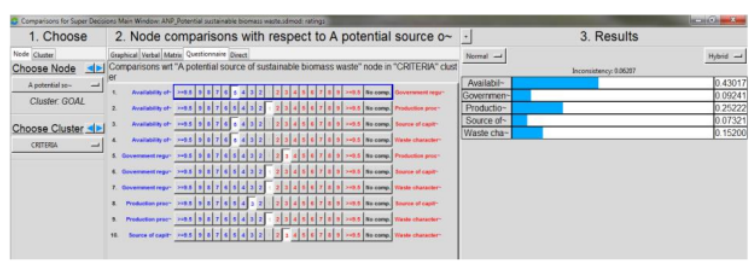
Comparisons for Super Decisions Main Window: ANP_Potential sustainable biomass waste.sdmod: ratings

1. Choose

Node | Cluster

Choose Node

A potential so~

Cluster: GOAL

Choose Cluster

CRITERIA

2. Node comparisons with respect to A potential source o~

Graphical | Verbal | Matrix | Questionnaire | Direct

Comparisons wrt "A potential source of sustainable biomass waste" node in "CRITERIA" cluster

| | | | | | | | | | | | | | | | | | | | | | |
|---|---|---|---|---|---|---|---|---|---|---|---|---|---|---|---|---|---|---|---|---|---|
| 1. | Availability of~ | >=9.5 | 9 | 8 | 7 | 6 | 5 | 4 | 3 | 2 | 1 | 2 | 3 | 4 | 5 | 6 | 7 | 8 | 9 | >=9.5 | No comp. | Government regu~ |
| 2. | Availability of~ | >=9.5 | 9 | 8 | 7 | 6 | 5 | 4 | 3 | 2 | 1 | 2 | 3 | 4 | 5 | 6 | 7 | 8 | 9 | >=9.5 | No comp. | Production proc~ |
| 3. | Availability of~ | >=9.5 | 9 | 8 | 7 | 6 | 5 | 4 | 3 | 2 | 1 | 2 | 3 | 4 | 5 | 6 | 7 | 8 | 9 | >=9.5 | No comp. | Source of capit~ |
| 4. | Availability of~ | >=9.5 | 9 | 8 | 7 | 6 | 5 | 4 | 3 | 2 | 1 | 2 | 3 | 4 | 5 | 6 | 7 | 8 | 9 | >=9.5 | No comp. | Waste character~ |
| 5. | Government regu~ | >=9.5 | 9 | 8 | 7 | 6 | 5 | 4 | 3 | 2 | 1 | 2 | 3 | 4 | 5 | 6 | 7 | 8 | 9 | >=9.5 | No comp. | Production proc~ |
| 6. | Government regu~ | >=9.5 | 9 | 8 | 7 | 6 | 5 | 4 | 3 | 2 | 1 | 2 | 3 | 4 | 5 | 6 | 7 | 8 | 9 | >=9.5 | No comp. | Source of capit~ |
| 7. | Government regu~ | >=9.5 | 9 | 8 | 7 | 6 | 5 | 4 | 3 | 2 | 1 | 2 | 3 | 4 | 5 | 6 | 7 | 8 | 9 | >=9.5 | No comp. | Waste character~ |
| 8. | Production proc~ | >=9.5 | 9 | 8 | 7 | 6 | 5 | 4 | 3 | 2 | 1 | 2 | 3 | 4 | 5 | 6 | 7 | 8 | 9 | >=9.5 | No comp. | Source of capit~ |
| 9. | Production proc~ | >=9.5 | 9 | 8 | 7 | 6 | 5 | 4 | 3 | 2 | 1 | 2 | 3 | 4 | 5 | 6 | 7 | 8 | 9 | >=9.5 | No comp. | Waste character~ |
| 10. | Source of capit~ | >=9.5 | 9 | 8 | 7 | 6 | 5 | 4 | 3 | 2 | 1 | 2 | 3 | 4 | 5 | 6 | 7 | 8 | 9 | >=9.5 | No comp. | Waste character~ |

3. Results

Normal | Hybrid

Inconsistency: 0.06207

| | |
|---|---|
| Availabil~ | 0.43017 |
| Governmen~ | 0.09241 |
| Productio~ | 0.25222 |
| Source of~ | 0.07321 |
| Waste cha~ | 0.15200 |